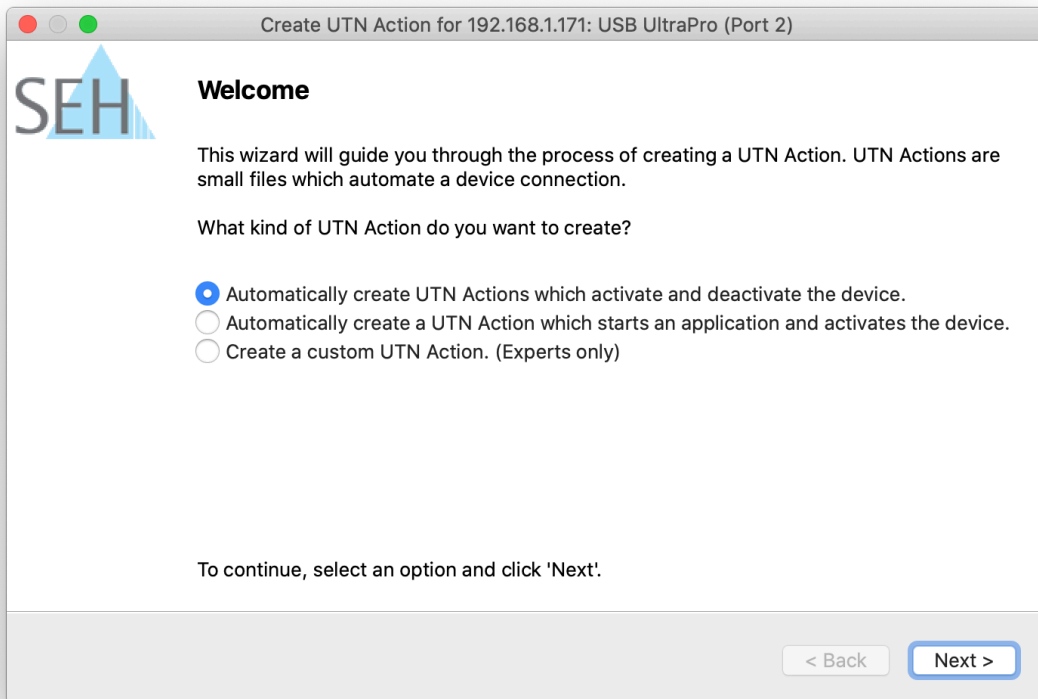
Create UTN Action for 192.168.1.171: USB UltraPro (Port 2)

SEH

Welcome

This wizard will guide you through the process of creating a UTN Action. UTN Actions are small files which automate a device connection.

What kind of UTN Action do you want to create?

Automatically create UTN Actions which activate and deactivate the device.
Automatically create a UTN Action which starts an application and activates the device.
Create a custom UTN Action. (Experts only)

To continue, select an option and click 'Next'.

< Back
Next >